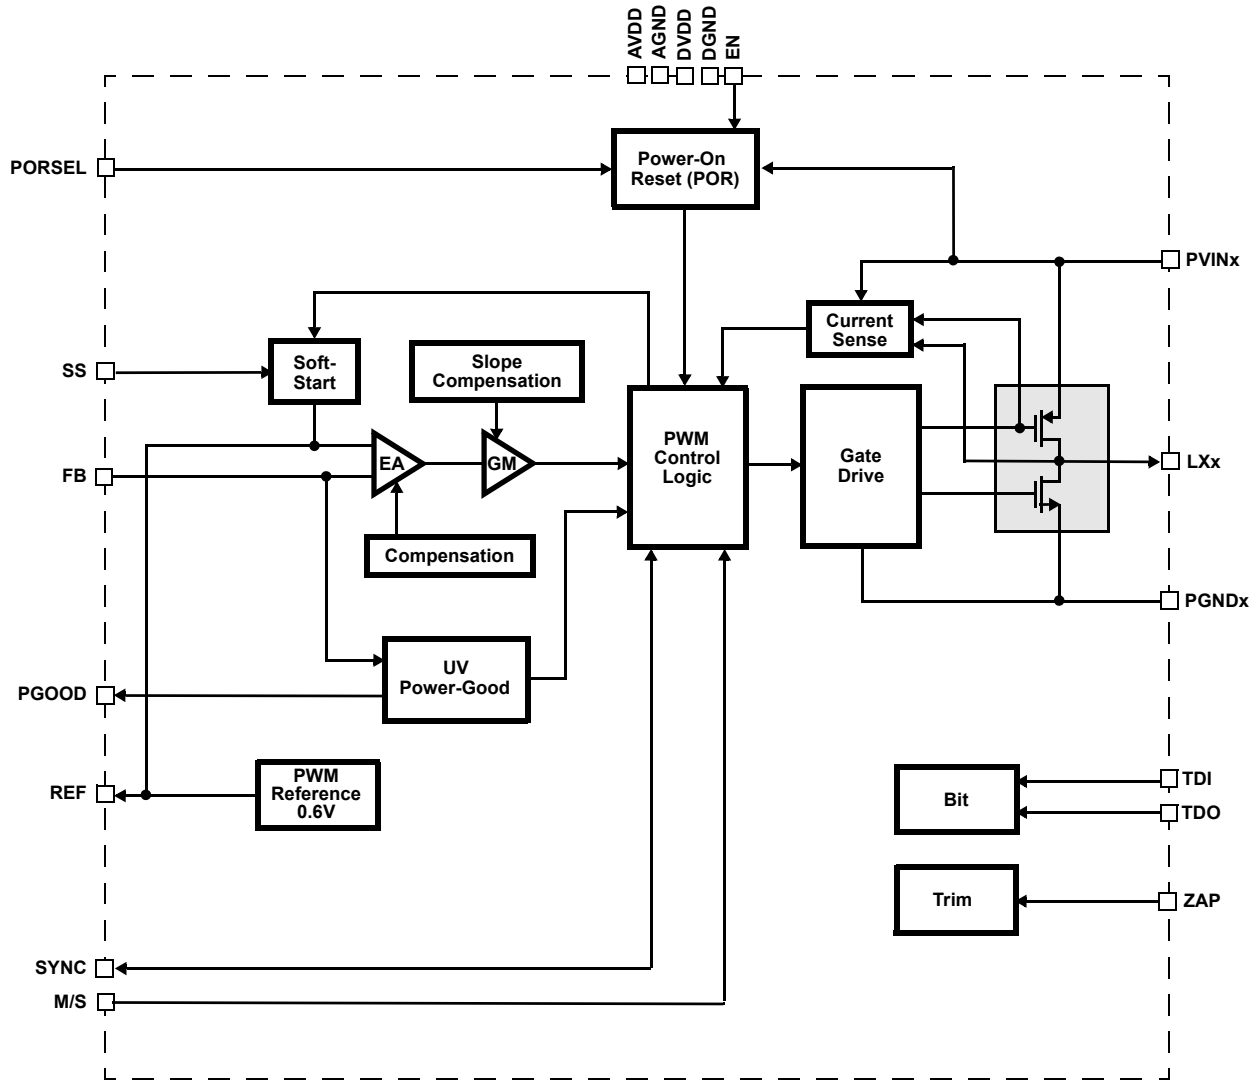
AVDD
AGND
DVDD
DGND
EN

PORSEL

Power-On Reset (POR)

PVINx

Current Sense

Soft-Start

Slope Compensation

SS

PWM Control Logic

Gate Drive

EA

GM

LXx

FB

Compensation

PGNDx

UV Power-Good

PGOOD

PWM Reference 0.6V

REF

Bit

TDI

TDO

Trim

ZAP

SYNC

M/S